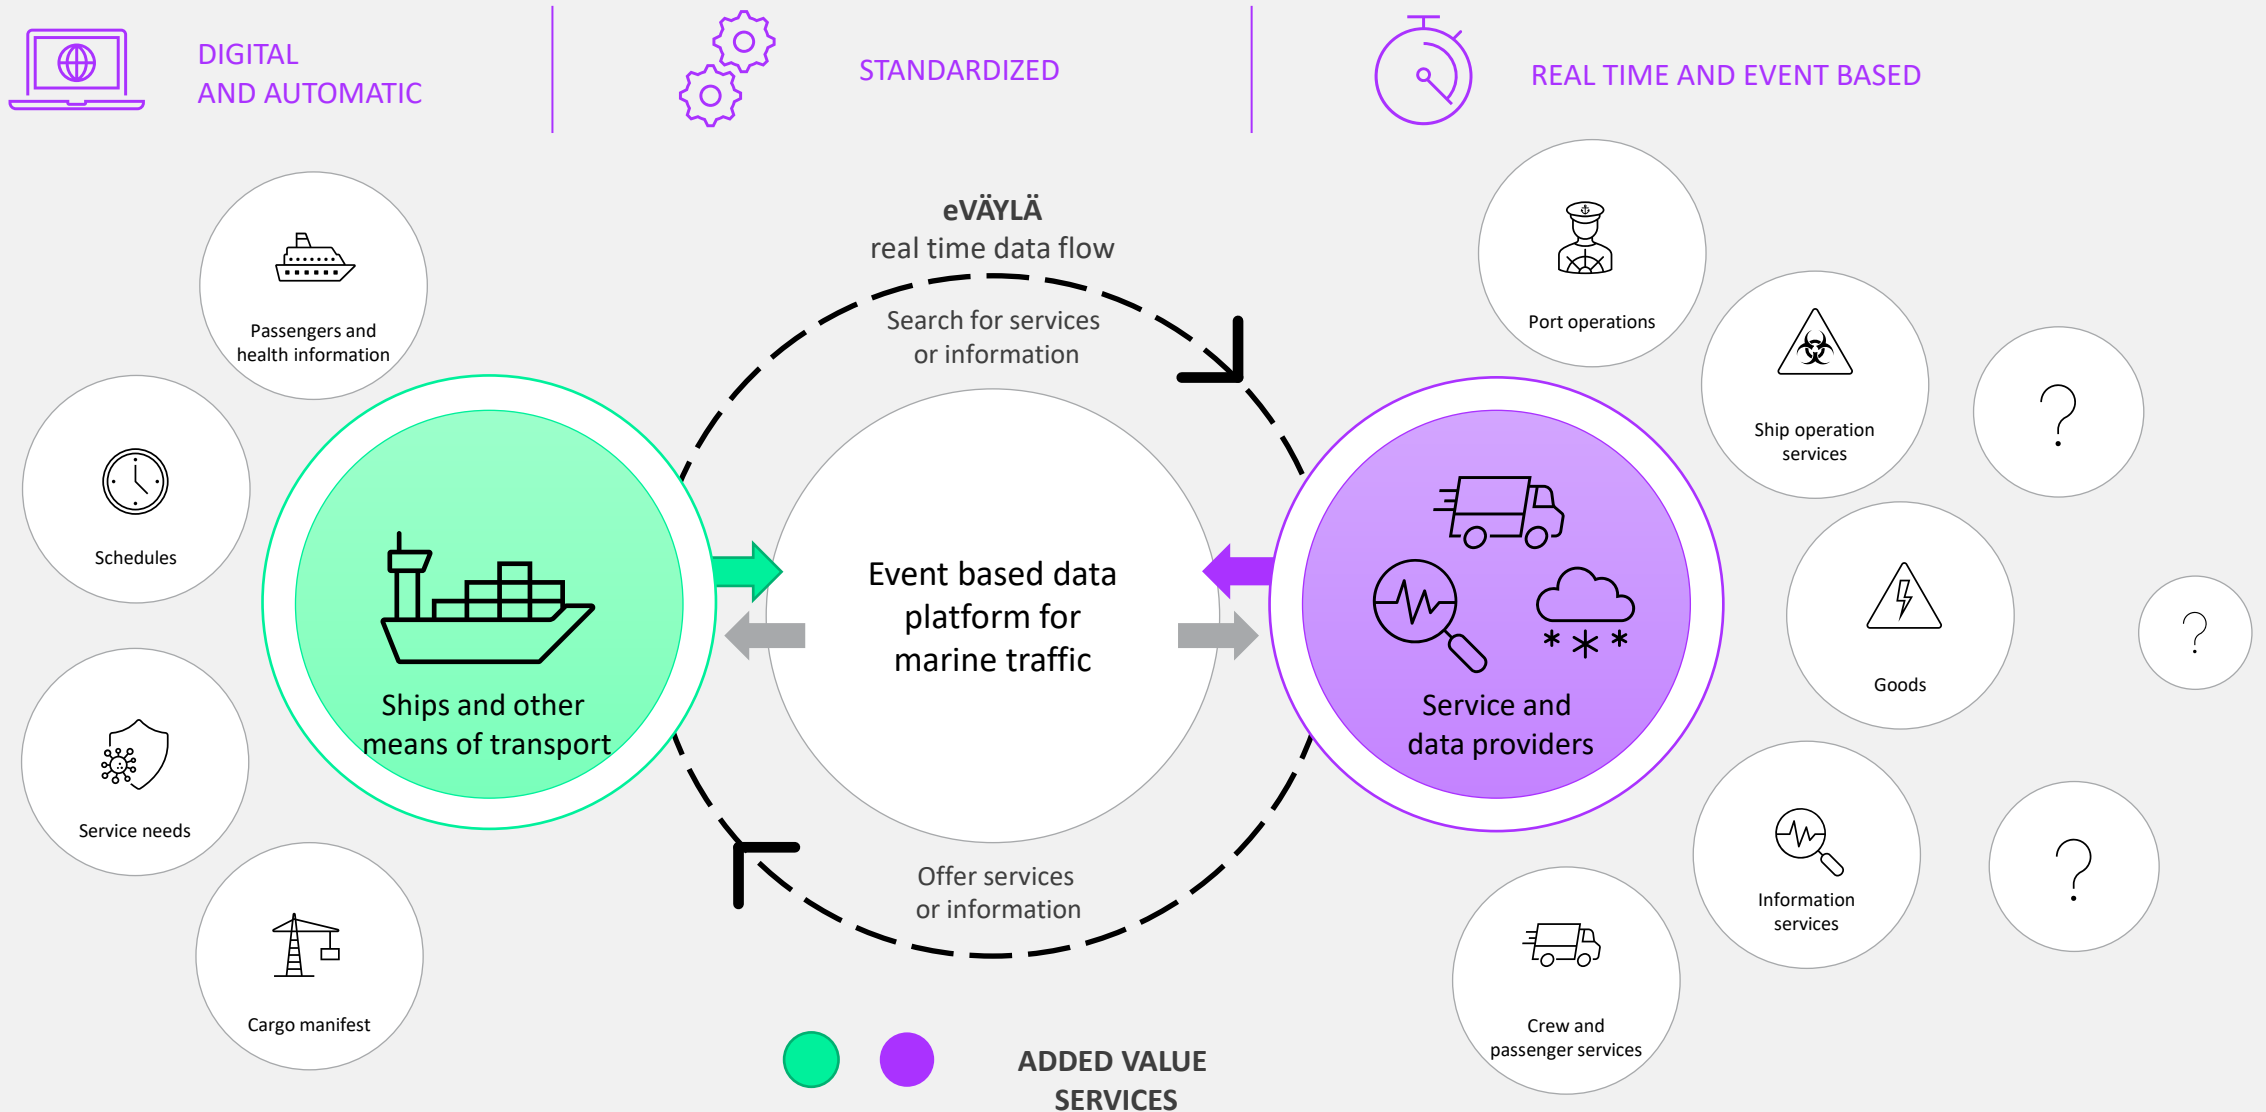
DIGITAL
AND AUTOMATIC

STANDARDIZED

REAL TIME AND EVENT BASED

eVÄYLÄ
real time data flow

Search for services
or information

Passengers and health information

Schedules

Service needs

Cargo manifest

Ships and other means of transport

Event based data platform for marine traffic

Service and data providers

Port operations

Ship operation services

?

Goods

?

Information services

?

Crew and passenger services

Offer services
or information

ADDED VALUE SERVICES